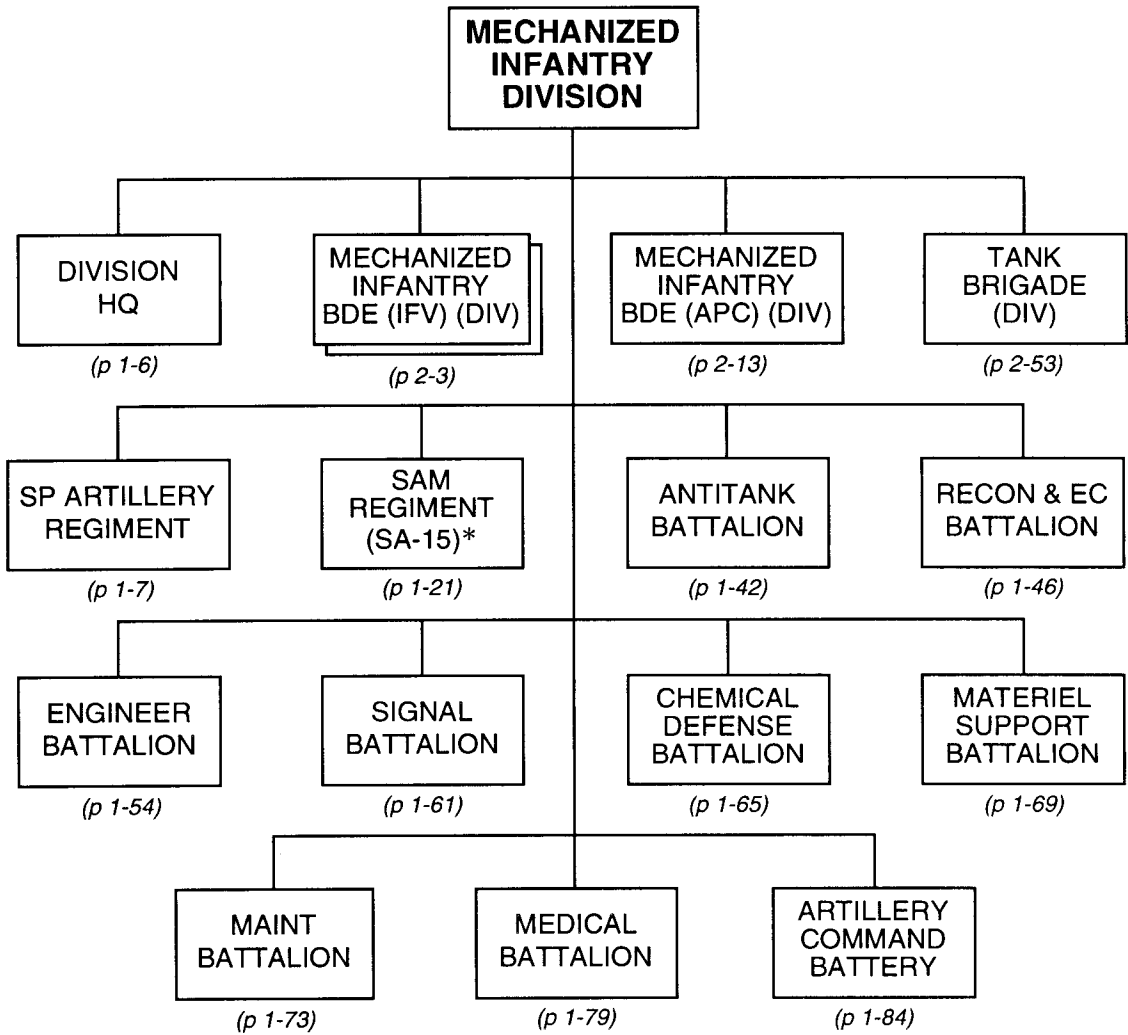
MECHANIZED INFANTRY DIVISION

DIVISION HQ
(p 1-6)

MECHANIZED INFANTRY BDE (IFV) (DIV)
(p 2-3)

MECHANIZED INFANTRY BDE (APC) (DIV)
(p 2-13)

TANK BRIGADE (DIV)
(p 2-53)

SP ARTILLERY REGIMENT
(p 1-7)

SAM REGIMENT (SA-15)*
(p 1-21)

ANTITANK BATTALION
(p 1-42)

RECON & EC BATTALION
(p 1-46)

ENGINEER BATTALION
(p 1-54)

SIGNAL BATTALION
(p 1-61)

CHEMICAL DEFENSE BATTALION
(p 1-65)

MATERIEL SUPPORT BATTALION
(p 1-69)

MAINT BATTALION
(p 1-73)

MEDICAL BATTALION
(p 1-79)

ARTILLERY COMMAND BATTERY
(p 1-84)